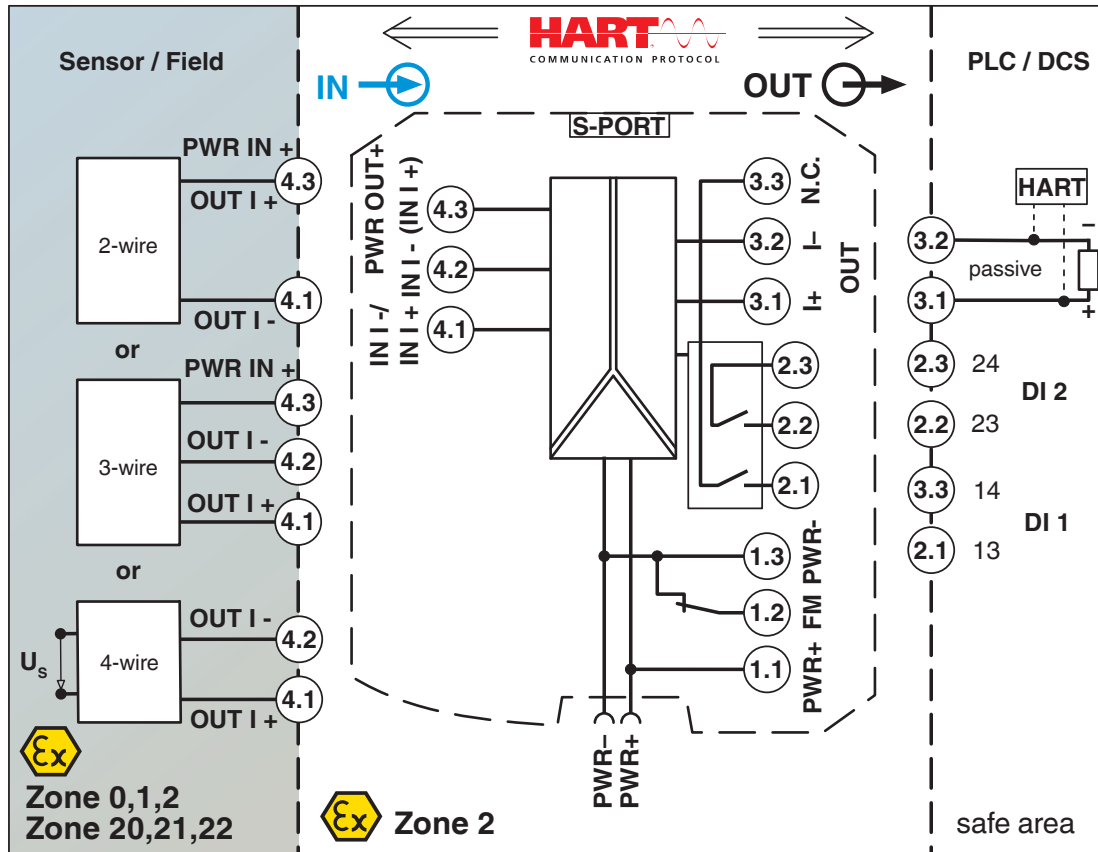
Sensor / Field

HART
COMMUNICATION PROTOCOL

PLC / DCS

IN

OUT

S-PORT

PWR IN +
OUT I +
4.3
2-wire
4.1
OUT I -
or
PWR IN +
4.3
3-wire
OUT I -
4.2
OUT I +
4.1
or
OUT I -
4.2
$U_s$
4-wire
4.1
OUT I +

IN I -/ PWR OUT+
IN I + IN I - (IN I +)
4.3
4.2
4.1

3.3 N.C.
3.2 I–
3.1 I±
OUT
2.3
2.2
2.1
1.3 PWR-
1.2 FM
1.1 PWR+

PWR–
PWR+

HART
3.2
passive
3.1
–
+
2.3 24
2.2 23
DI 2
3.3 14
2.1 13
DI 1

Ex
Zone 0,1,2
Zone 20,21,22

Ex
Zone 2

safe area